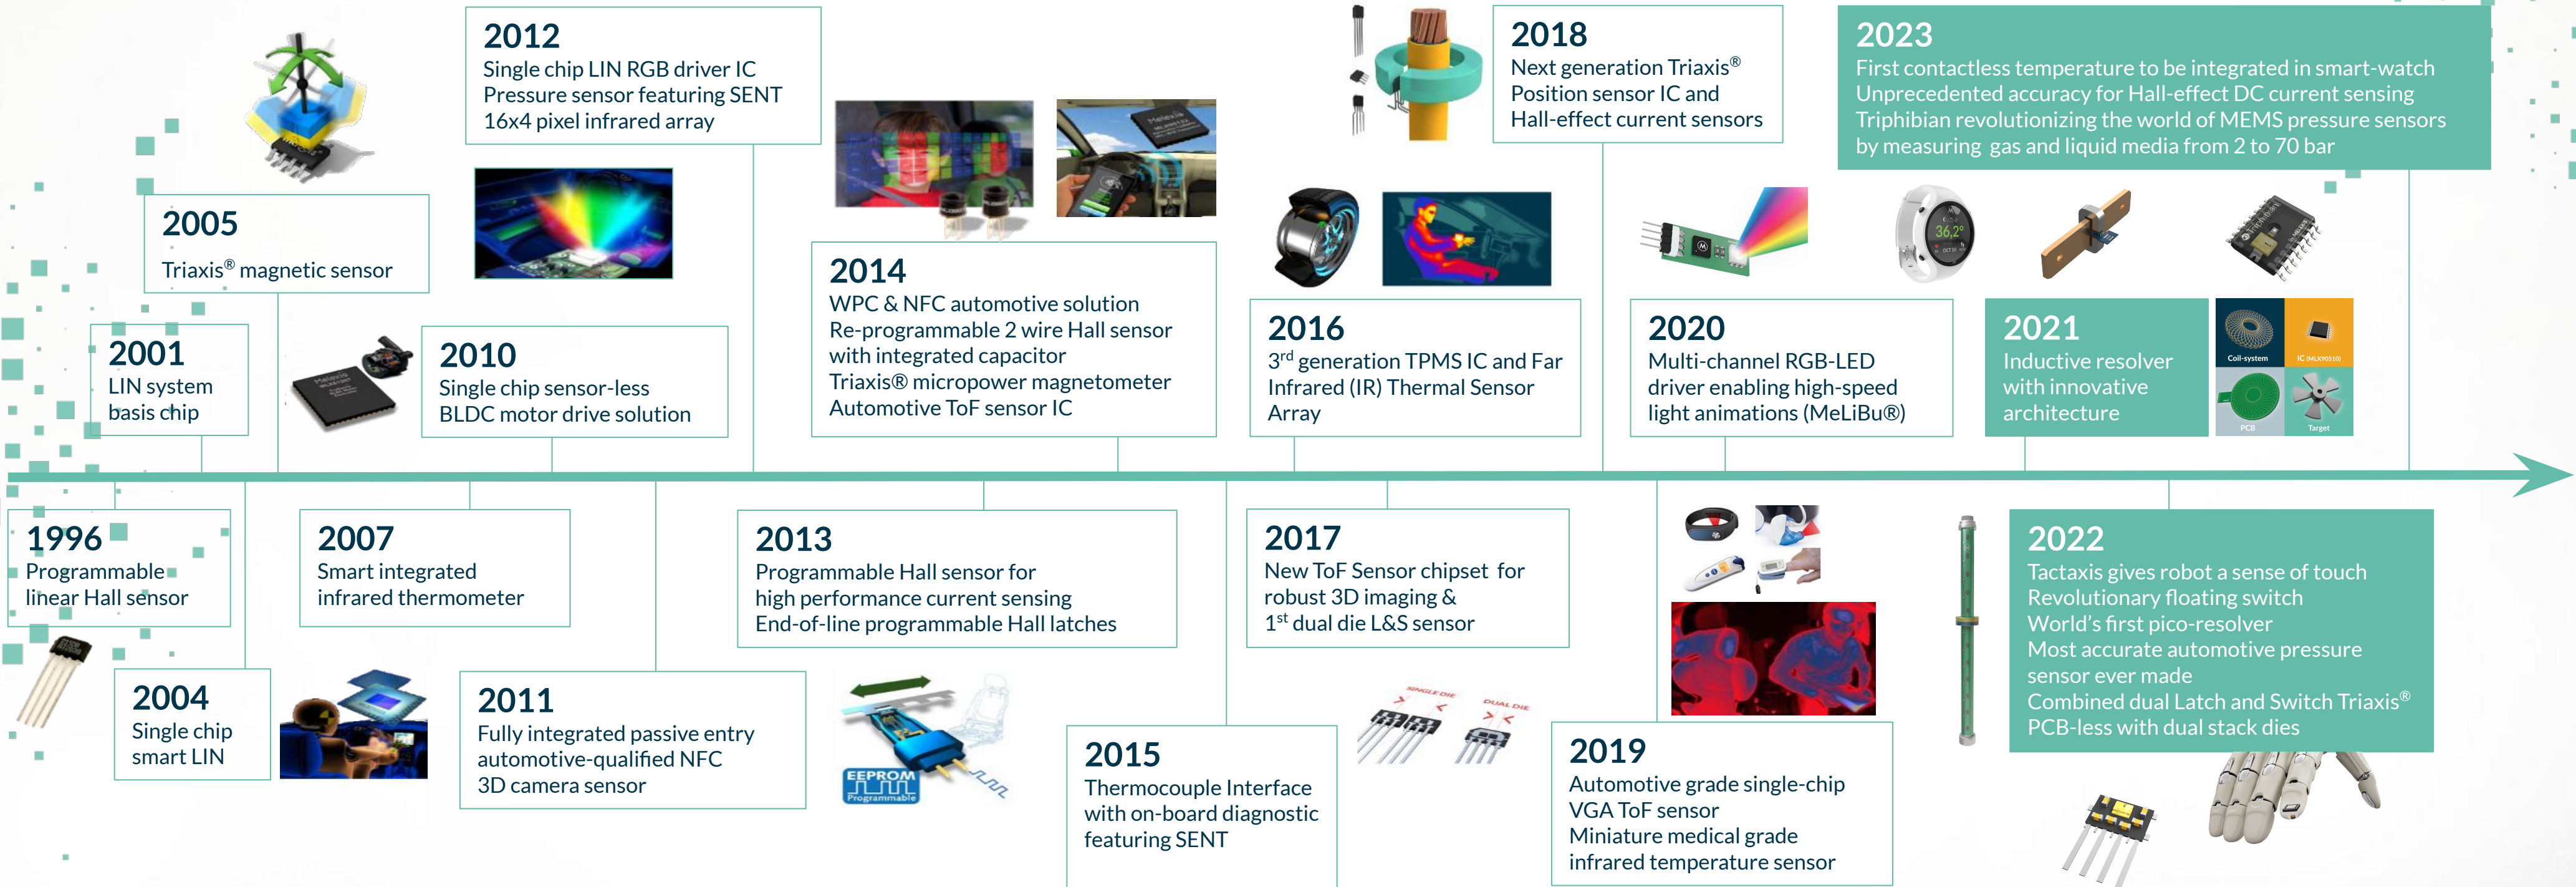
2012
Single chip LIN RGB driver IC
Pressure sensor featuring SENT
16x4 pixel infrared array

2018
Next generation Triaxis®
Position sensor IC and
Hall-effect current sensors

2023
First contactless temperature to be integrated in smart-watch
Unprecedented accuracy for Hall-effect DC current sensing
Triphibian revolutionizing the world of MEMS pressure sensors by measuring gas and liquid media from 2 to 70 bar

2005
Triaxis® magnetic sensor

2014
WPC & NFC automotive solution
Re-programmable 2 wire Hall sensor with integrated capacitor
Triaxis® micropower magnetometer
Automotive ToF sensor IC

2016
3$^{rd}$ generation TPMS IC and Far Infrared (IR) Thermal Sensor Array

2020
Multi-channel RGB-LED driver enabling high-speed light animations (MeLiBu®)

2021
Inductive resolver with innovative architecture

Coil-system
IC
PCB
Target

2001
LIN system basis chip

2010
Single chip sensor-less BLDC motor drive solution

1996
Programmable linear Hall sensor

2007
Smart integrated infrared thermometer

2013
Programmable Hall sensor for high performance current sensing
End-of-line programmable Hall latches

2017
New ToF Sensor chipset for robust 3D imaging &
1$^{st}$ dual die L&S sensor

2022
Tactaxis gives robot a sense of touch
Revolutionary floating switch
World's first pico-resolver
Most accurate automotive pressure sensor ever made
Combined dual Latch and Switch Triaxis®
PCB-less with dual stack dies

2004
Single chip smart LIN

2011
Fully integrated passive entry automotive-qualified NFC
3D camera sensor

EEPROM
Programmable

2015
Thermocouple Interface with on-board diagnostic featuring SENT

SINGLE DIE
DUAL DIE

2019
Automotive grade single-chip VGA ToF sensor
Miniature medical grade infrared temperature sensor